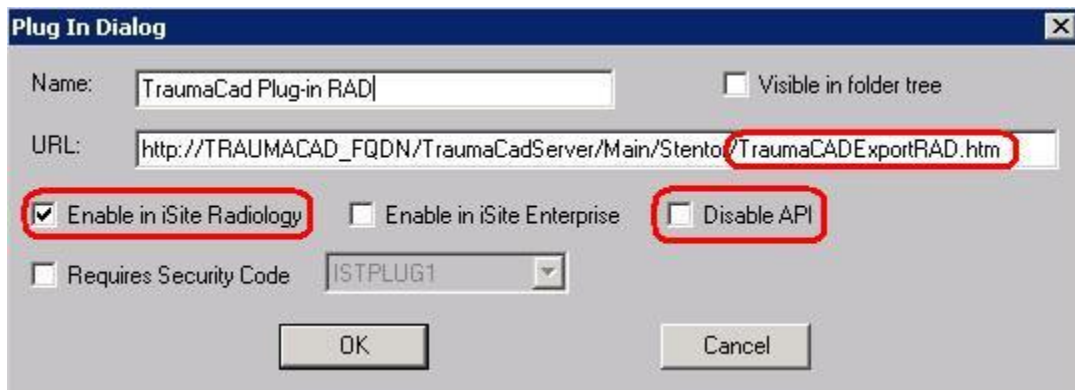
Plug In Dialog

Name: TraumaCad Plug-in RAD

Visible in folder tree

URL: http://TRAUMACAD_FQDN/TraumaCadServer/Main/Stento/TraumaCADExportRAD.htm

Enable in iSite Radiology

Enable in iSite Enterprise

Disable API

Requires Security Code

ISTPLUG1

OK

Cancel